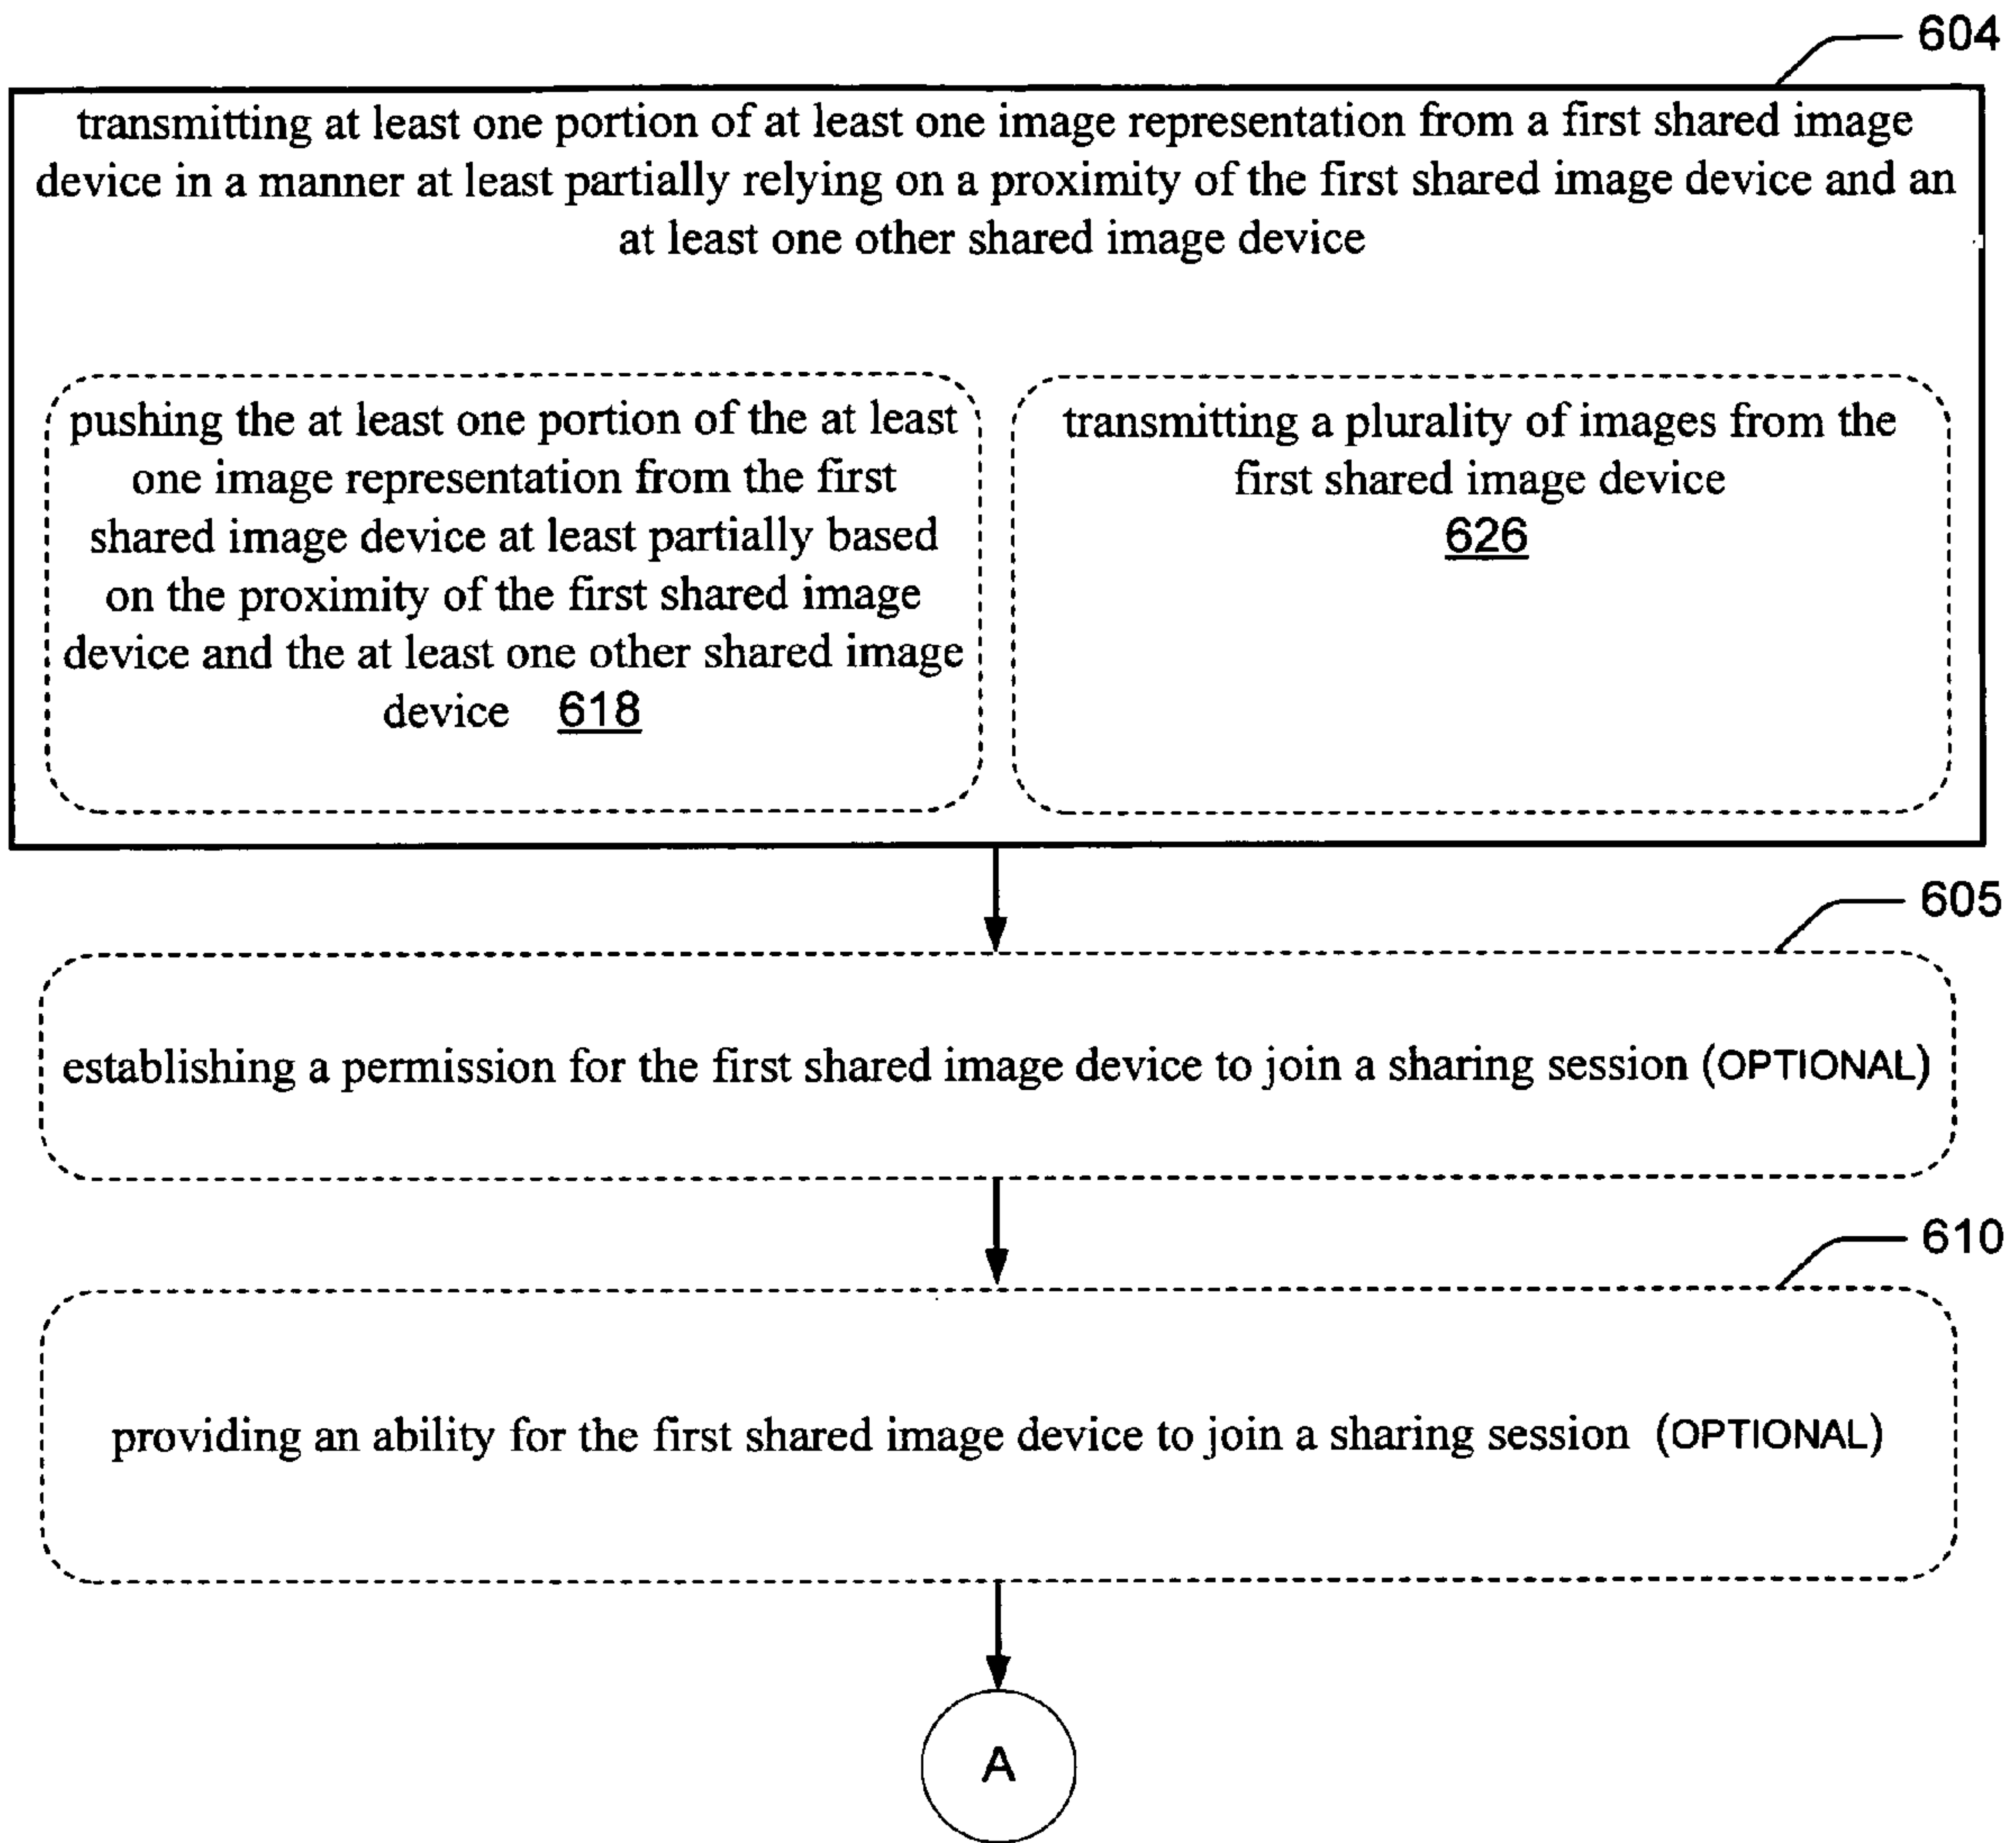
604

transmitting at least one portion of at least one image representation from a first shared image device in a manner at least partially relying on a proximity of the first shared image device and an at least one other shared image device

pushing the at least one portion of the at least one image representation from the first shared image device at least partially based on the proximity of the first shared image device and the at least one other shared image device 618

transmitting a plurality of images from the first shared image device
626

605

establishing a permission for the first shared image device to join a sharing session (OPTIONAL)

610

providing an ability for the first shared image device to join a sharing session (OPTIONAL)

A